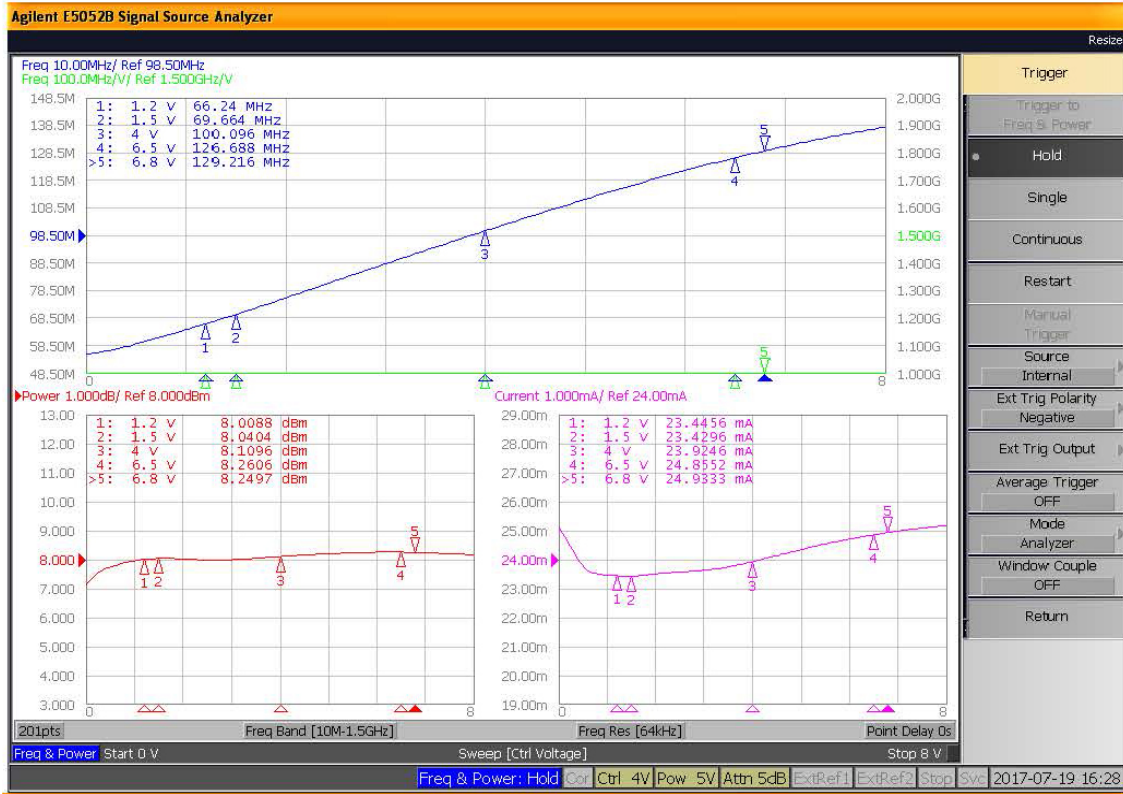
Agilent E5052B Signal Source Analyzer

Resize

Freq 10.00MHz/ Ref 98.50MHz
Freq 100.0MHz/V/ Ref 1.500GHz/V

| | | |
|---|---|---|
| 1: | 1.2 V | 66.24 MHz |
| 2: | 1.5 V | 69.664 MHz |
| 3: | 4 V | 100.096 MHz |
| 4: | 6.5 V | 126.688 MHz |
| >5: | 6.8 V | 129.216 MHz |

148.5M
138.5M
128.5M
118.5M
108.5M
98.50M
88.50M
78.50M
68.50M
58.50M
48.50M

2.000G
1.900G
1.800G
1.700G
1.600G
1.500G
1.400G
1.300G
1.200G
1.100G
1.000G

0
8

1 2 3 4 5

Power 1.000dB/ Ref 8.000dBm

| | | |
|---|---|---|
| 1: | 1.2 V | 8.0088 dBm |
| 2: | 1.5 V | 8.0404 dBm |
| 3: | 4 V | 8.1096 dBm |
| 4: | 6.5 V | 8.2606 dBm |
| >5: | 6.8 V | 8.2497 dBm |

13.00
12.00
11.00
10.00
9.000
8.000
7.000
6.000
5.000
4.000
3.000

0
8

1 2 3 4 5

Current 1.000mA/ Ref 24.00mA

| | | |
|---|---|---|
| 1: | 1.2 V | 23.4456 mA |
| 2: | 1.5 V | 23.4296 mA |
| 3: | 4 V | 23.9246 mA |
| 4: | 6.5 V | 24.8552 mA |
| >5: | 6.8 V | 24.9333 mA |

29.00m
28.00m
27.00m
26.00m
25.00m
24.00m
23.00m
22.00m
21.00m
20.00m
19.00m

0
8

1 2 3 4 5

201pts
Freq Band [10M-1.5GHz]
Freq Res [64kHz]
Point Delay 0s

Freq & Power Start 0 V
Sweep [Ctrl Voltage]
Stop 8 V

Freq & Power: Hold Cor Ctrl 4V Pow 5V Attn 5dB ExtRef1 ExtRef2 Stop Svc 2017-07-19 16:28

Trigger
Trigger to Freq & Power
Hold
Single
Continuous
Restart
Manual Trigger
Source
Internal
Ext Trig Polarity
Negative
Ext Trig Output
Average Trigger
OFF
Mode
Analyzer
Window Couple
OFF
Return